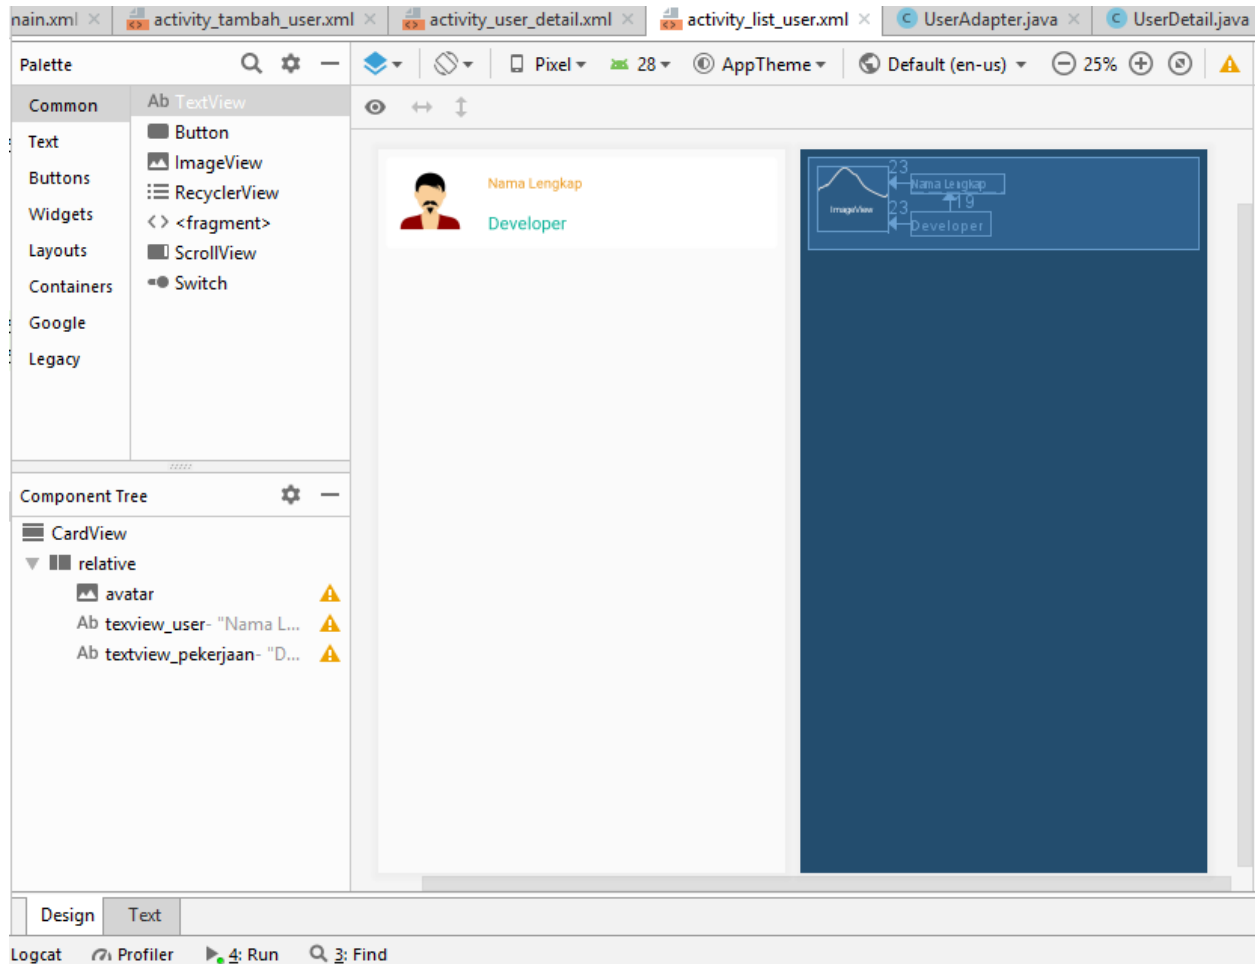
nain.xml × activity_tambah_user.xml × activity_user_detail.xml × activity_list_user.xml × UserAdapter.java × UserDetail.java

Palette

Common
Text
Buttons
Widgets
Layouts
Containers
Google
Legacy

Ab TextView
Button
ImageView
RecyclerView
<fragment>
ScrollView
Switch

Pixel 28 AppTheme Default (en-us) 25%

Nama Lengkap
Developer

ImageView
23
Nama Lengkap
19
23
Developer

Component Tree
CardView
relative
avatar
Ab texview_user- "Nama L...
Ab textview_pekerjaan- "D...

Design Text

Logcat Profiler 4: Run 3: Find